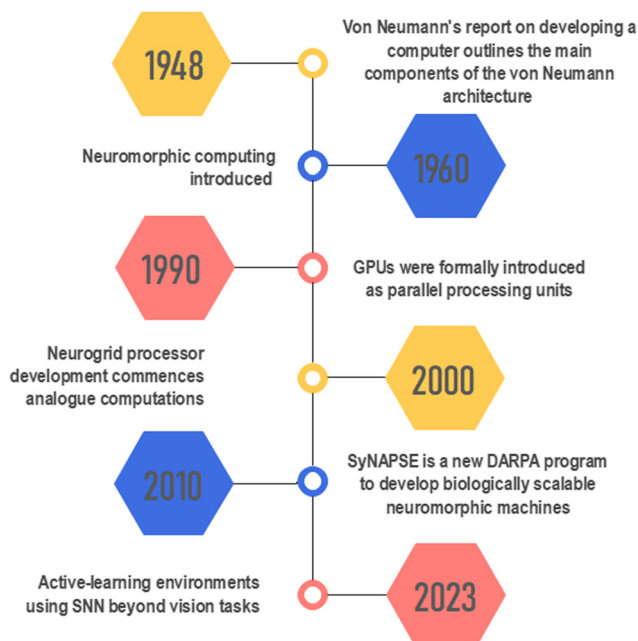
1948

Von Neumann's report on developing a computer outlines the main components of the von Neumann architecture

Neuromorphic computing introduced

1960

1990

GPUs were formally introduced as parallel processing units

Neurogrid processor development commences analogue computations

2000

2010

SyNAPSE is a new DARPA program to develop biologically scalable neuromorphic machines

Active-learning environments using SNN beyond vision tasks

2023